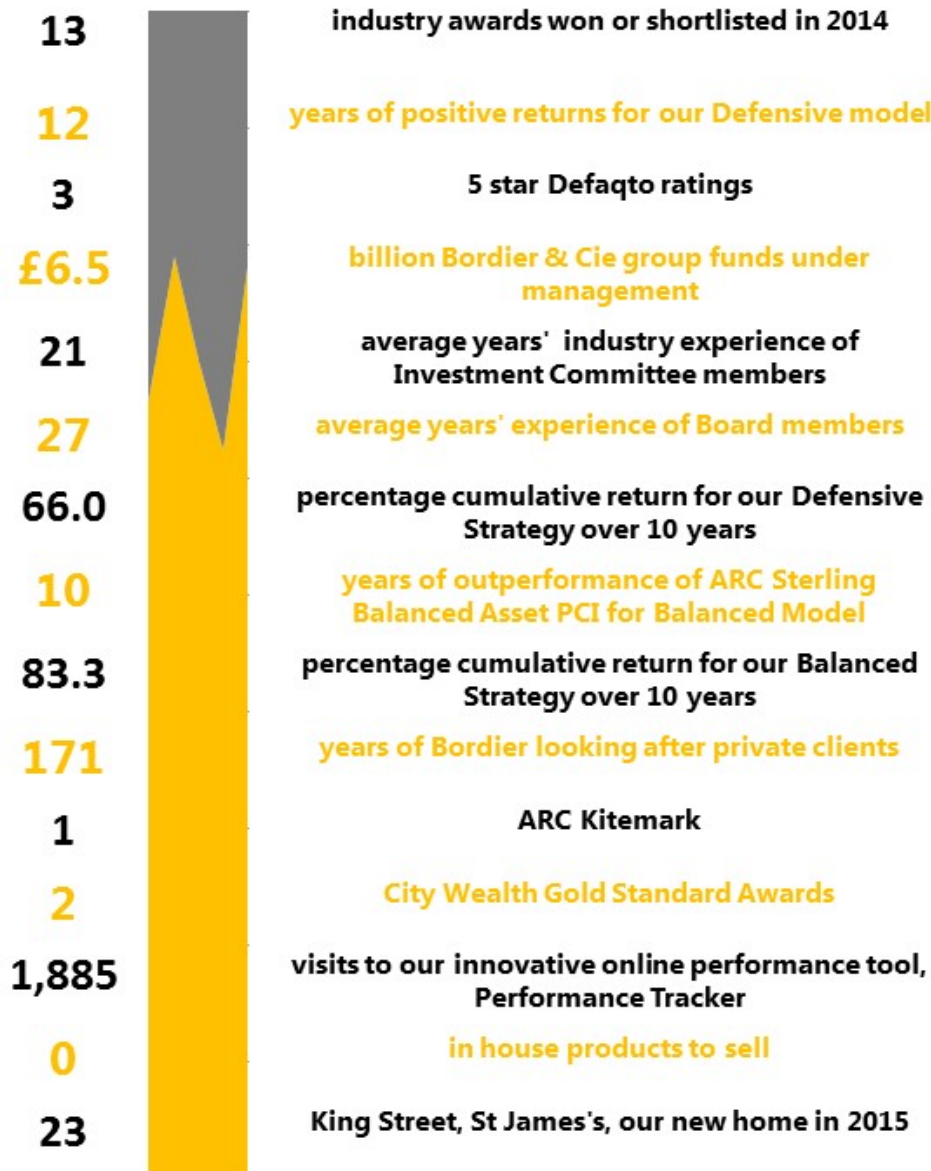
13 industry awards won or shortlisted in 2014

12 years of positive returns for our Defensive model

3 5 star Defaqto ratings

£6.5 billion Bordier & Cie group funds under management

21 average years' industry experience of Investment Committee members

27 average years' experience of Board members

66.0 percentage cumulative return for our Defensive Strategy over 10 years

10 years of outperformance of ARC Sterling Balanced Asset PCI for Balanced Model

83.3 percentage cumulative return for our Balanced Strategy over 10 years

171 years of Bordier looking after private clients

1 ARC Kitemark

2 City Wealth Gold Standard Awards

1,885 visits to our innovative online performance tool, Performance Tracker

0 in house products to sell

23 King Street, St James's, our new home in 2015